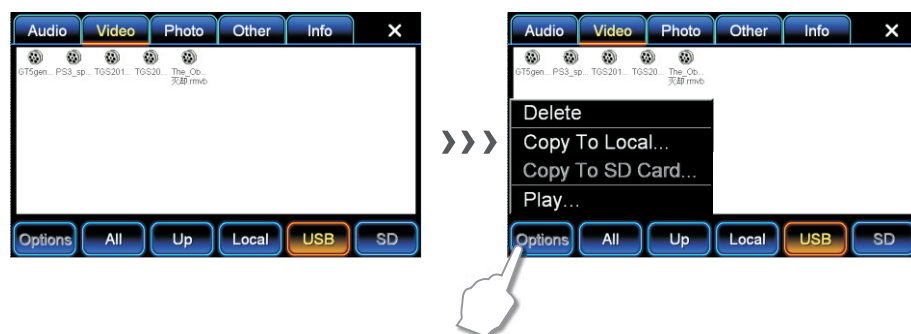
Audio Video Photo Other Info ✕

GT5gen... PS3_sp... TGS201... TGS20... The_Ob... 灭却.rmvb

Options All Up Local USB SD

›››

Audio Video Photo Other Info ✕

GT5gen... PS3_sp... TGS201... TGS20... The_Ob... 灭却.rmvb

Delete
Copy To Local...
Copy To SD Card...
Play...

Options All Up Local USB SD